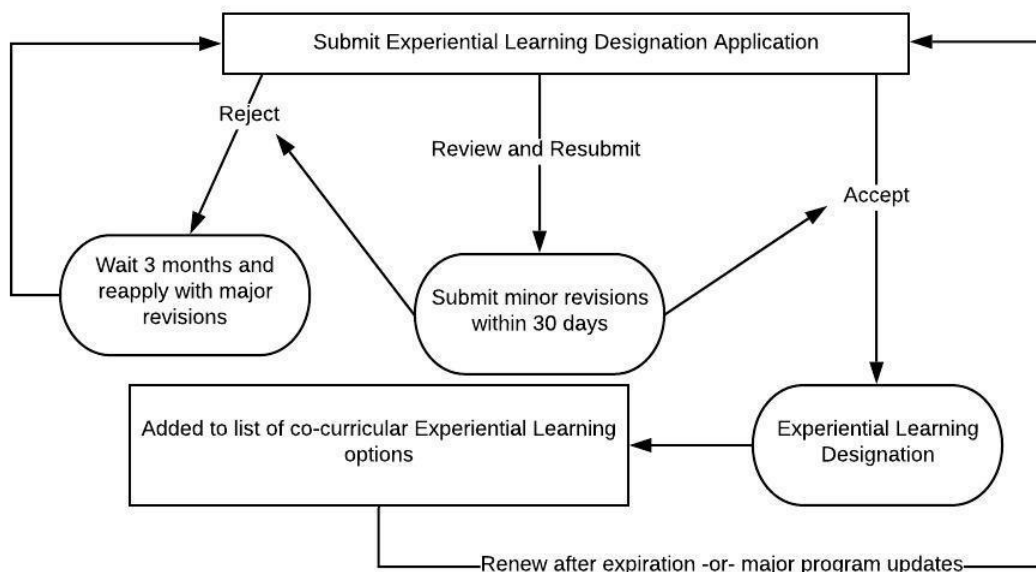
Submit Experiential Learning Designation Application

Reject

Review and Resubmit

Accept

Wait 3 months and reapply with major revisions

Submit minor revisions within 30 days

Added to list of co-curricular Experiential Learning options

Experiential Learning Designation

Renew after expiration -or- major program updates